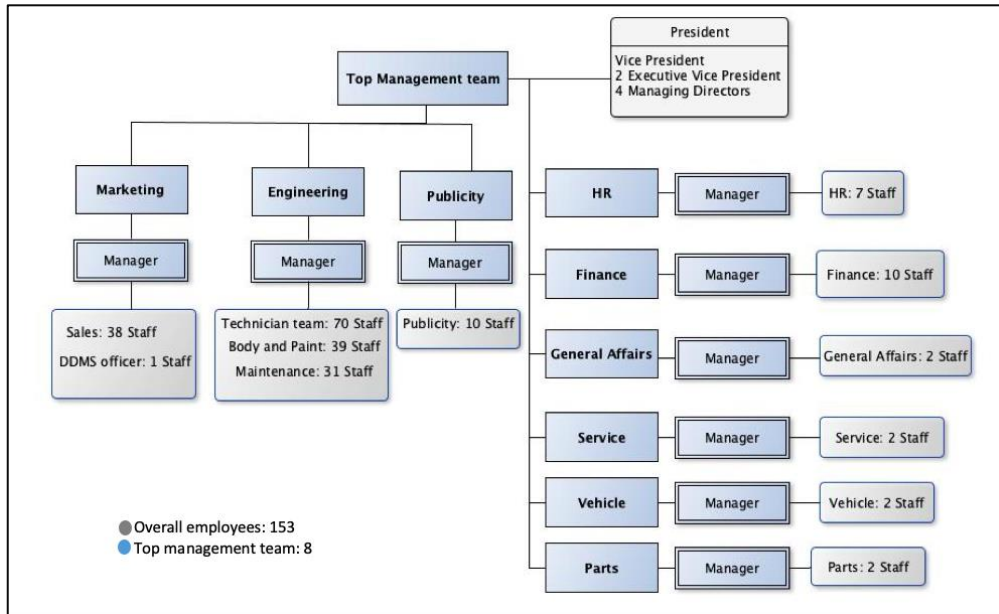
President

Vice President
2 Executive Vice President
4 Managing Directors

Top Management team

Marketing

Manager

Sales: 38 Staff
DDMS officer: 1 Staff

Engineering

Manager

Technician team: 70 Staff
Body and Paint: 39 Staff
Maintenance: 31 Staff

Publicity

Manager

Publicity: 10 Staff

HR

Manager

HR: 7 Staff

Finance

Manager

Finance: 10 Staff

General Affairs

Manager

General Affairs: 2 Staff

Service

Manager

Service: 2 Staff

Vehicle

Manager

Vehicle: 2 Staff

Parts

Manager

Parts: 2 Staff

Overall employees: 153
Top management team: 8